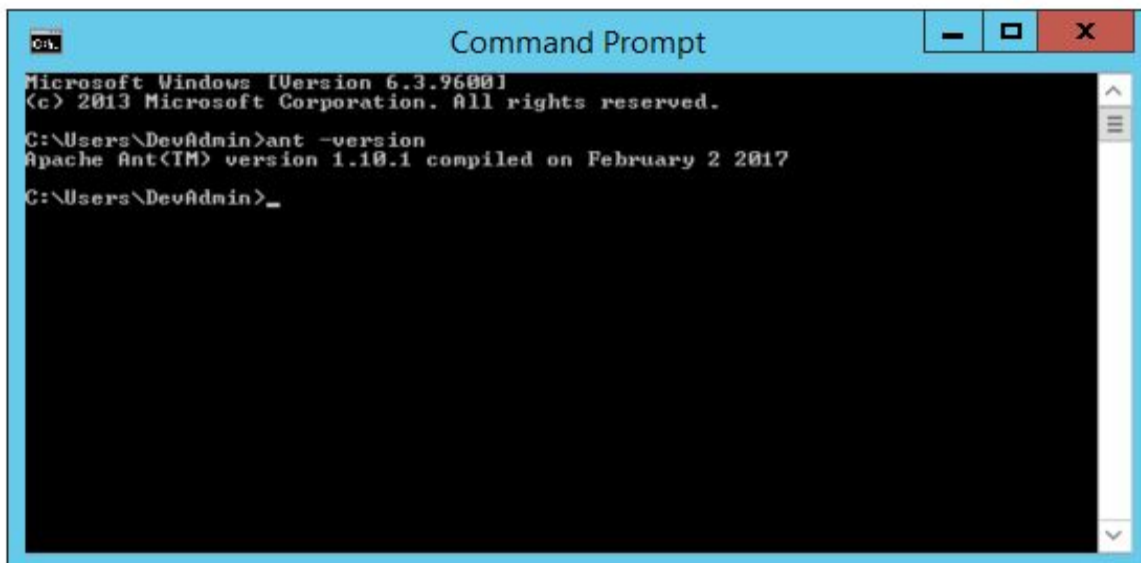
C:\
Command Prompt

Microsoft Windows [Version 6.3.9600]
(c) 2013 Microsoft Corporation. All rights reserved.

C:\Users\DevAdmin>ant -version
Apache Ant(TM) version 1.10.1 compiled on February 2 2017

C:\Users\DevAdmin>_